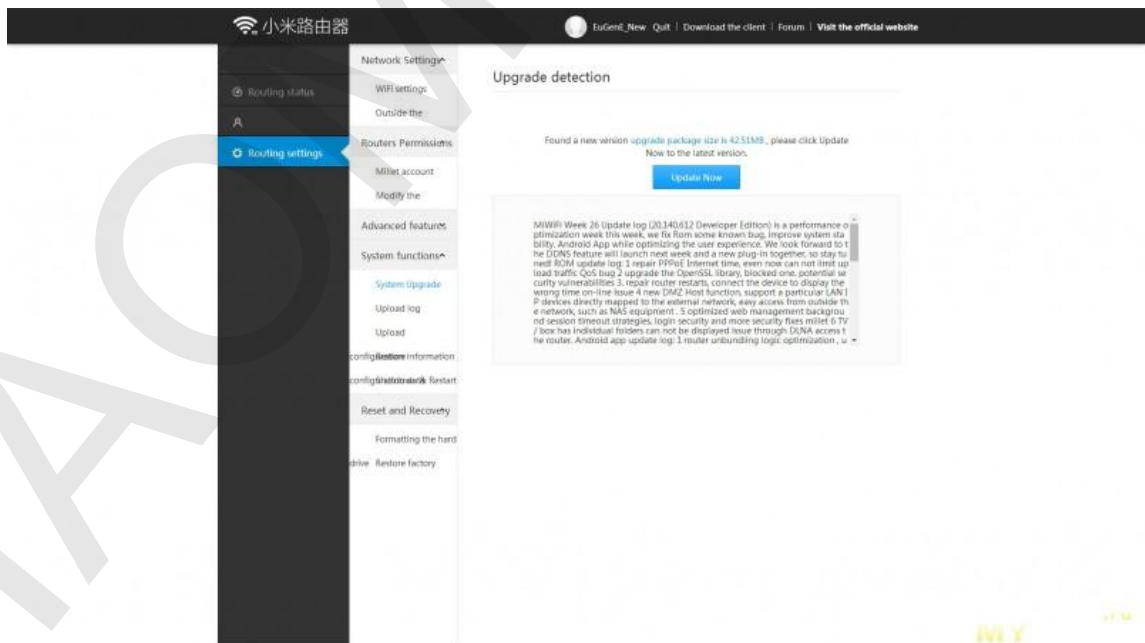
小米路由器

EuGenE_New Quit | Download the client | Forum | Visit the official website

Routing status

Routing settings

Network Settings

WiFi settings

Outside the

Routers Permissions

Millet account

Modify the

Advanced features

System functions

System Upgrade

Upload log

Upload

configRestore information

configStatistics Restart

Reset and Recovery

Formatting the hard

drive Restore factory

Upgrade detection

Found a new version upgrade package size is 42.51MB , please click Update Now to the latest version.

Update Now

MIWIFI Week 26 Update log (20.140.612 Developer Edition) is a performance optimization week this week, we fix Rom some known bug, improve system stability. Android App while optimizing the user experience. We look forward to the DDNS feature will launch next week and a new plug-in together, so stay tuned! ROM update log: 1 repair PPPoE Internet time, even now can not limit upload traffic QoS bug 2 upgrade the OpenSSL library, blocked one. potential security vulnerabilities 3. repair router restarts, connect the device to display the wrong time on-line issue 4 new DMZ Host function, support a particular LAN IP devices directly mapped to the external network, easy access from outside the network, such as NAS equipment . 5 optimized web management background session timeout strategies, login security and more security fixes millet 6 TV / box has individual folders can not be displayed issue through DLNA access the router. Android app update log: 1 router unbundling logic optimization , u

MY